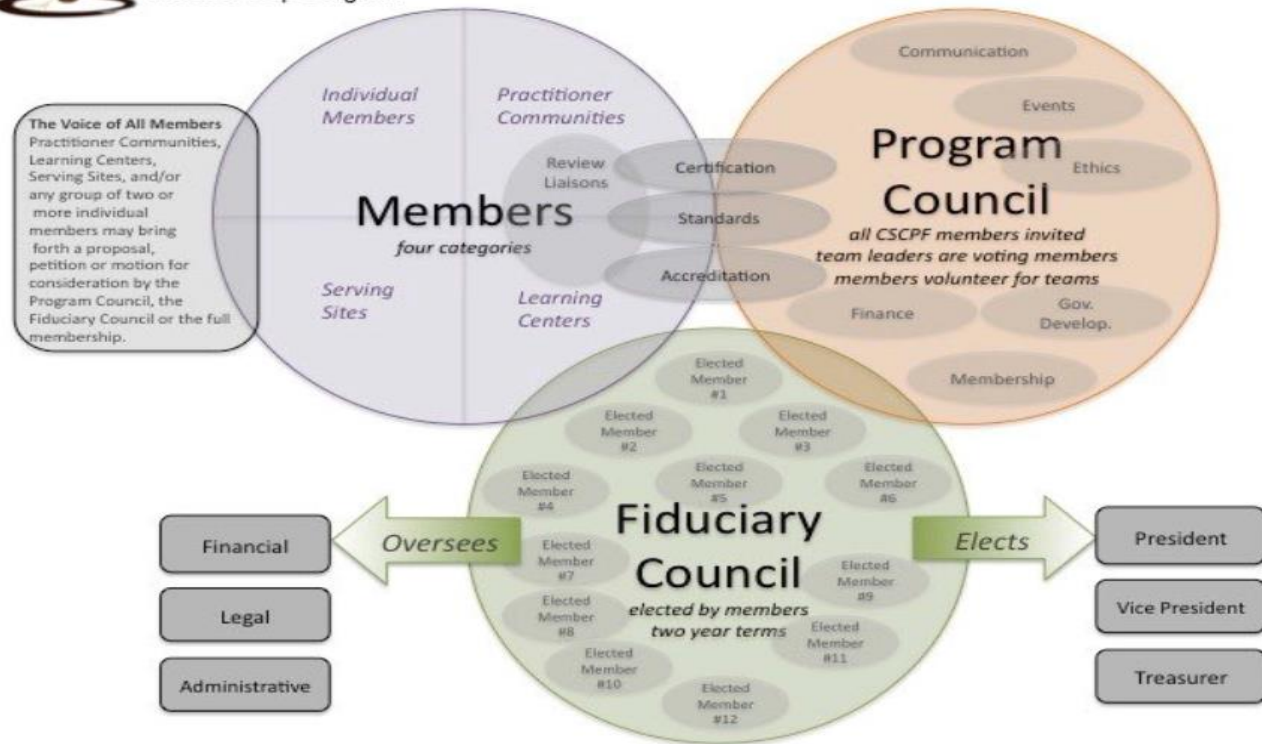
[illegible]

The Voice of All Members
Practitioner Communities, Learning Centers, Serving Sites, and/or any group of two or more individual members may bring forth a proposal, petition or motion for consideration by the Program Council, the Fiduciary Council or the full membership.

Individual Members

Practitioner Communities

Members
four categories

Serving Sites

Learning Centers

Review Liaisons

Certification

Standards

Accreditation

Communication

Events

Ethics

Program Council
all CSCPF members invited
team leaders are voting members
members volunteer for teams

Finance

Gov. Develop.

Membership

Elected Member #1

Elected Member #2

Elected Member #3

Elected Member #4

Elected Member #5

Elected Member #6

Elected Member #7

Elected Member #8

Elected Member #9

Elected Member #10

Elected Member #11

Elected Member #12

Fiduciary Council
elected by members
two year terms

Oversees

Financial

Legal

Administrative

Elects

President

Vice President

Treasurer